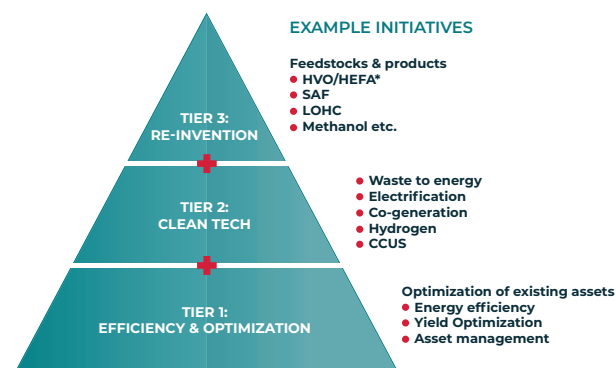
EXAMPLE INITIATIVES

TIER 3:
RE-INVENTION

Feedstocks & products
- HVO/HEFA*
- SAF
- LOHC
- Methanol etc.

TIER 2:
CLEAN TECH

- Waste to energy
- Electrification
- Co-generation
- Hydrogen
- CCUS

TIER 1:
EFFICIENCY & OPTIMIZATION

Optimization of existing assets
- Energy efficiency
- Yield Optimization
- Asset management